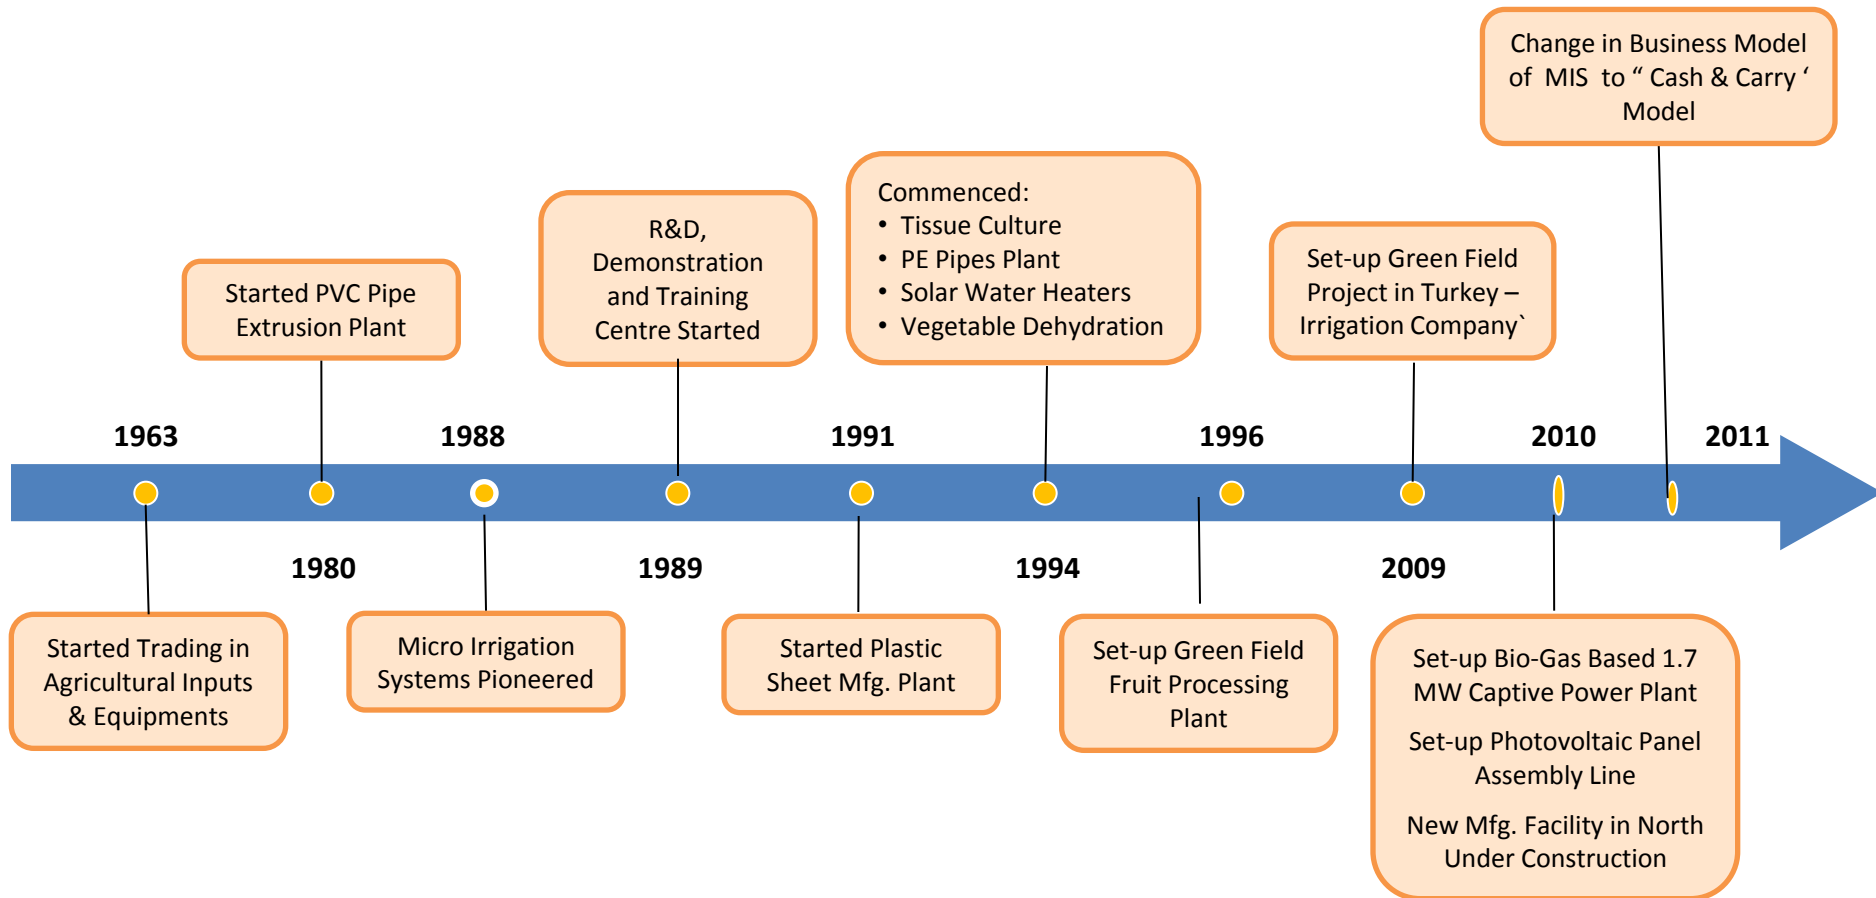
Change in Business Model of MIS to " Cash & Carry ' Model

Started PVC Pipe Extrusion Plant

R&D, Demonstration and Training Centre Started

Commenced:
• Tissue Culture
• PE Pipes Plant
• Solar Water Heaters
• Vegetable Dehydration

Set-up Green Field Project in Turkey – Irrigation Company`

1963

1988

1991

1996

2010

2011

1980

1989

1994

2009

Started Trading in Agricultural Inputs & Equipments

Micro Irrigation Systems Pioneered

Started Plastic Sheet Mfg. Plant

Set-up Green Field Fruit Processing Plant

Set-up Bio-Gas Based 1.7 MW Captive Power Plant

Set-up Photovoltaic Panel Assembly Line

New Mfg. Facility in North Under Construction